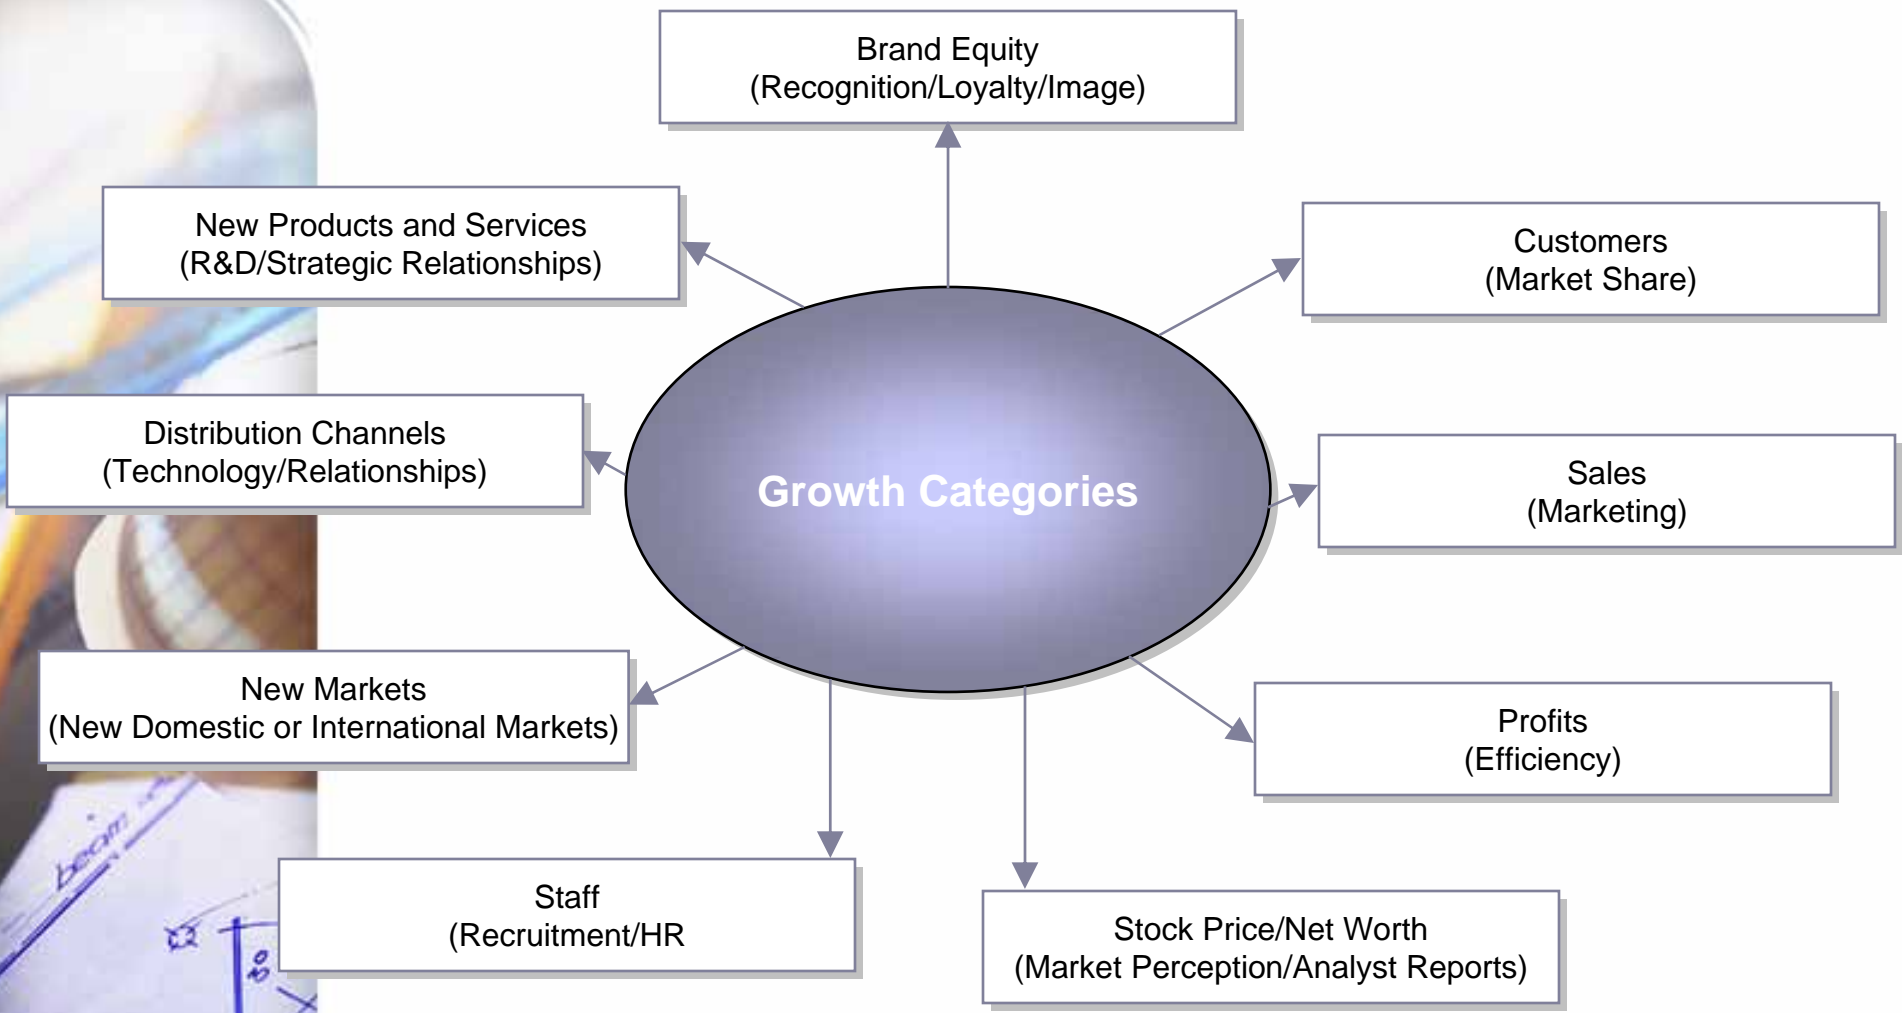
Brand Equity
(Recognition/Loyalty/Image)

New Products and Services
(R&D/Strategic Relationships)

Customers
(Market Share)

Distribution Channels
(Technology/Relationships)

Growth Categories

Sales
(Marketing)

New Markets
(New Domestic or International Markets)

Profits
(Efficiency)

Staff
(Recruitment/HR

Stock Price/Net Worth
(Market Perception/Analyst Reports)

beam